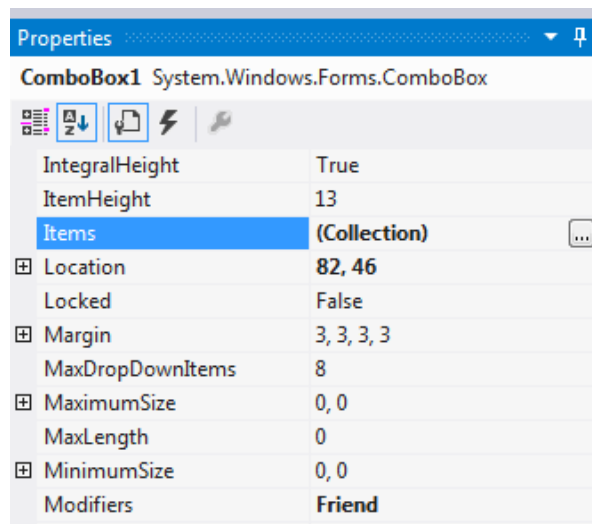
Properties

ComboBox1 System.Windows.Forms.ComboBox

| | |
|---|---|
| IntegralHeight | True |
| ItemHeight | 13 |
| Items | (Collection) ... |
| ⊞ Location | 82, 46 |
| Locked | False |
| ⊞ Margin | 3, 3, 3, 3 |
| MaxDropDownItems | 8 |
| ⊞ MaximumSize | 0, 0 |
| MaxLength | 0 |
| ⊞ MinimumSize | 0, 0 |
| Modifiers | Friend |